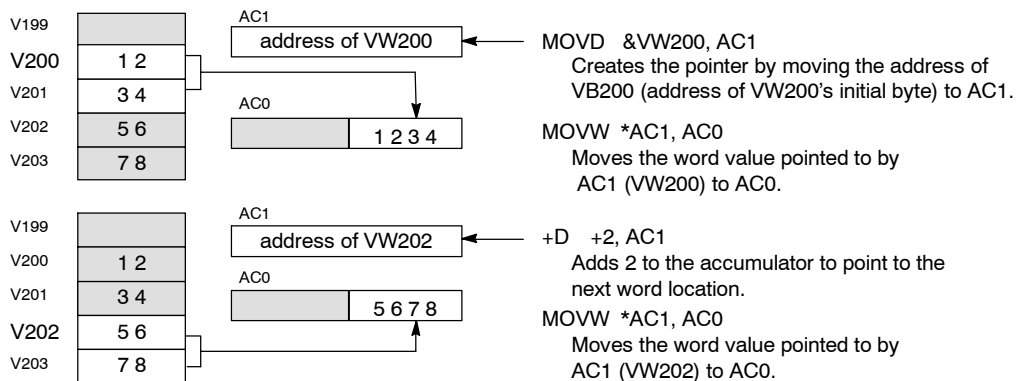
V199

V200 | 1 2

V201 | 3 4

V202 | 5 6

V203 | 7 8

AC1

address of VW200

AC0

1 2 3 4

MOVD &VW200, AC1
Creates the pointer by moving the address of VB200 (address of VW200's initial byte) to AC1.

MOVW *AC1, AC0
Moves the word value pointed to by AC1 (VW200) to AC0.

V199

V200 | 1 2

V201 | 3 4

V202 | 5 6

V203 | 7 8

AC1

address of VW202

AC0

5 6 7 8

+D +2, AC1
Adds 2 to the accumulator to point to the next word location.

MOVW *AC1, AC0
Moves the word value pointed to by AC1 (VW202) to AC0.